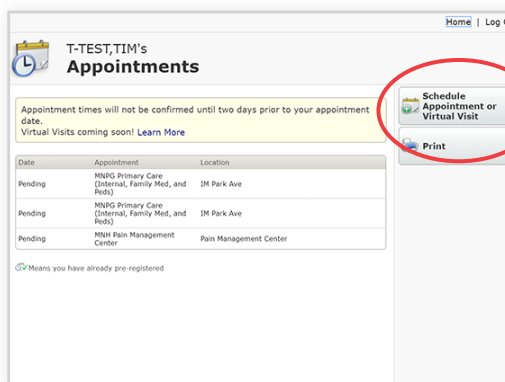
Home | Log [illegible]

T-TEST,TIM's
Appointments

Appointment times will not be confirmed until two days prior to your appointment date.
Virtual Visits coming soon! Learn More

| Date | Appointment | Location |
|---|---|---|
| Pending | MNPG Primary Care (Internal, Family Med, and Peds) | IM Park Ave |
| Pending | MNPG Primary Care (Internal, Family Med, and Peds) | IM Park Ave |
| Pending | MNH Pain Management Center | Pain Management Center |

Means you have already pre-registered

Schedule Appointment or Virtual Visit

Print